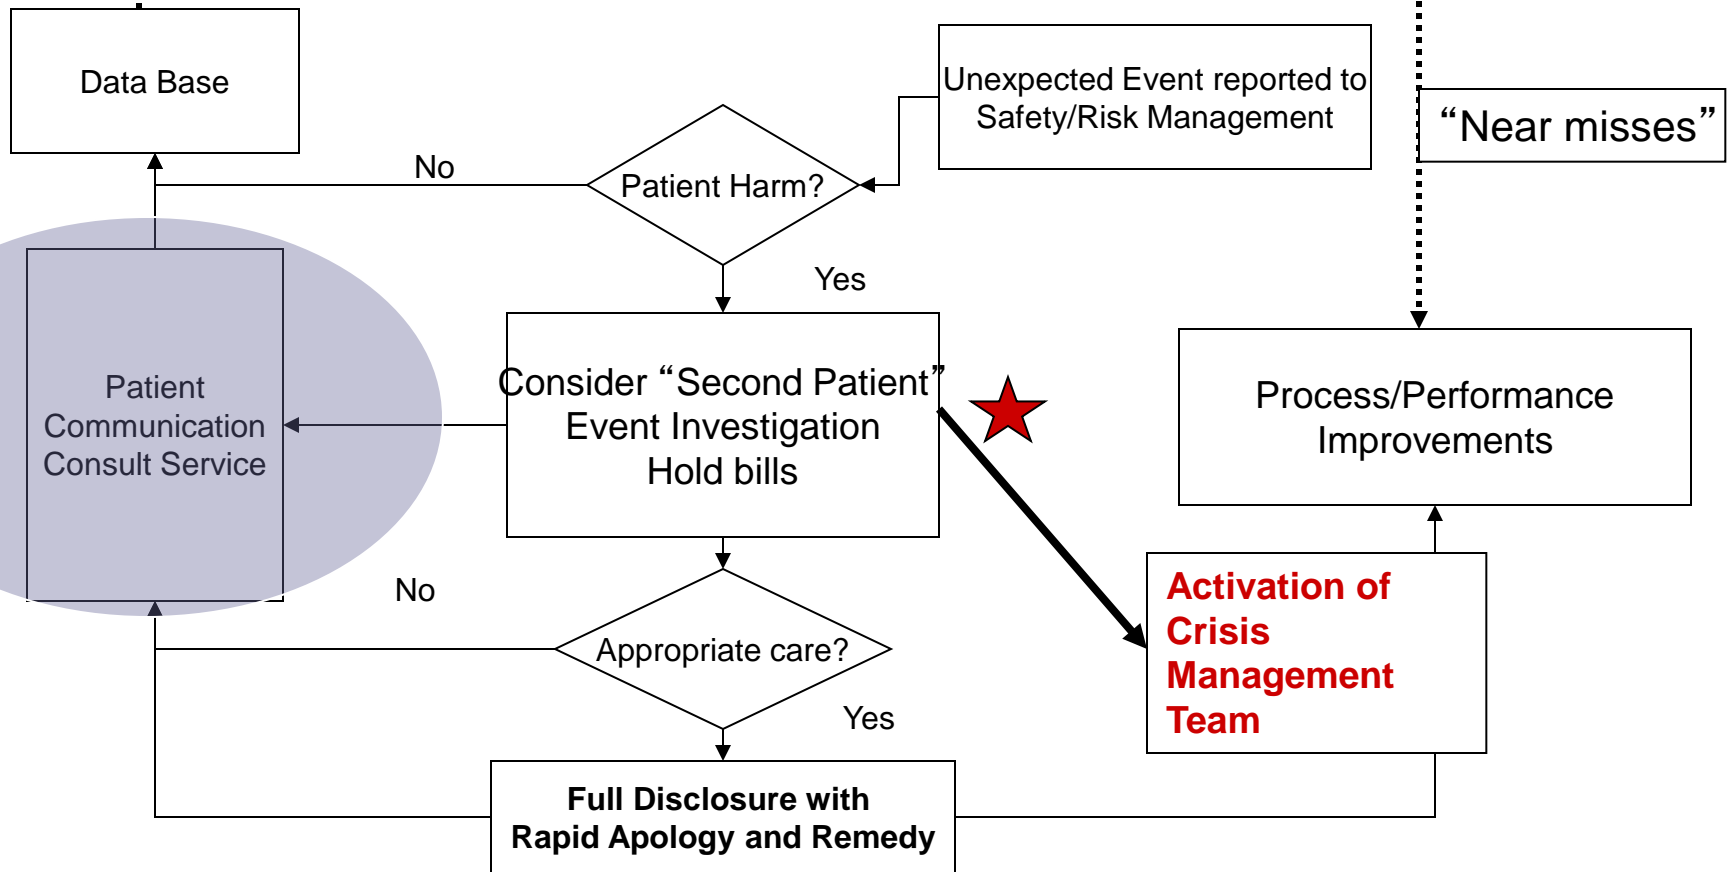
Data Base

Unexpected Event reported to Safety/Risk Management

"Near misses"

No

Patient Harm?

Yes

Patient Communication Consult Service

Consider "Second Patient" Event Investigation Hold bills

Process/Performance Improvements

No

Activation of Crisis Management Team

Appropriate care?

Yes

Full Disclosure with Rapid Apology and Remedy